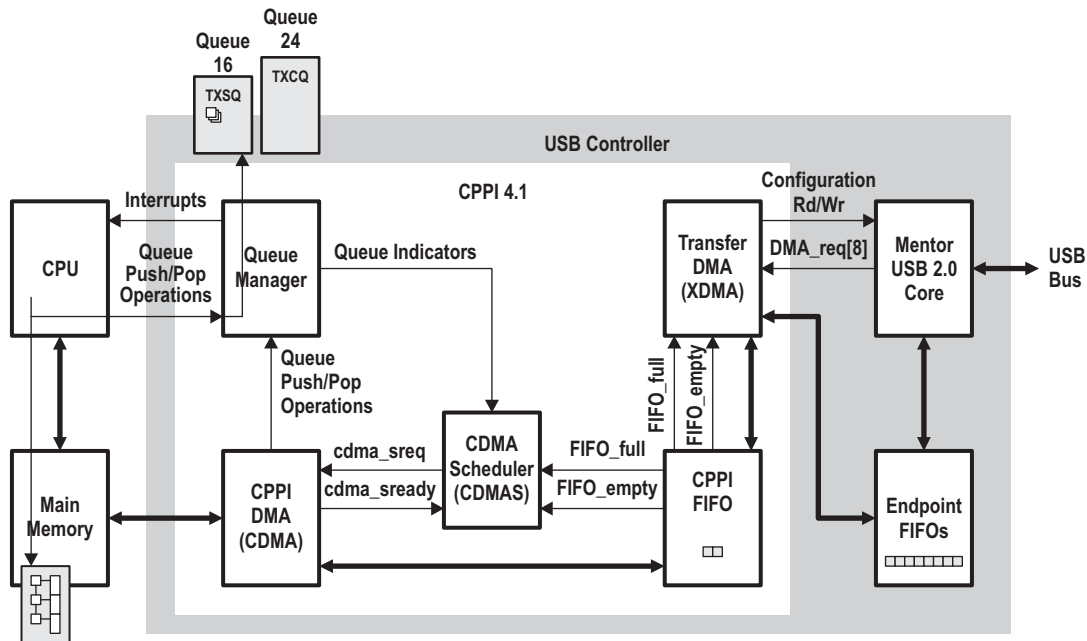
Queue 24
Queue 16
TXSQ
TXCQ

USB Controller

CPPI 4.1

Interrupts

CPU

Queue Push/Pop Operations

Queue Manager

Queue Indicators

Configuration Rd/Wr

DMA_req[8]

Transfer DMA (XDMA)

Mentor USB 2.0 Core

USB Bus

Queue Push/Pop Operations

FIFO_full
FIFO_empty

CDMA Scheduler (CDMAS)

cdma_sreq
cdma_sready

FIFO_full
FIFO_empty

Main Memory

CPPI DMA (CDMA)

CPPI FIFO

Endpoint FIFOs